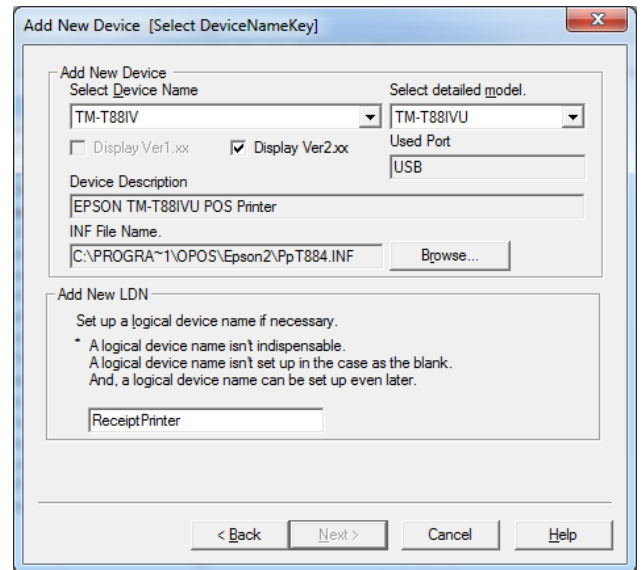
Add New Device [Select DeviceNameKey]

Add New Device

Select Device Name

TM-T88IV

Select detailed model.

TM-T88IVU

Display Ver1.xx

Display Ver2.xx

Used Port

USB

Device Description

EPSON TM-T88IVU POS Printer

INF File Name.

C:\PROGRA~1\OPOS\Epson2\PpT884.INF

Browse...

Add New LDN

Set up a logical device name if necessary.

* A logical device name isn't indispensable.
A logical device name isn't set up in the case as the blank.
And, a logical device name can be set up even later.

ReceiptPrinter

< Back

Next >

Cancel

Help